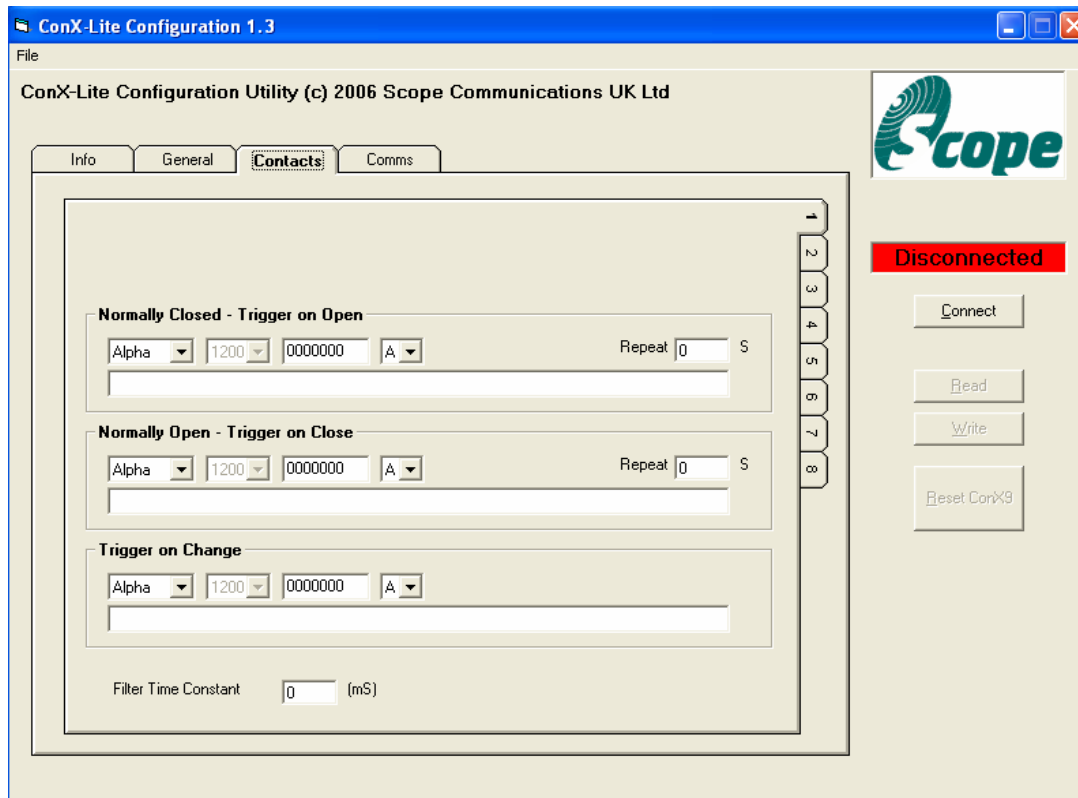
ConX-Lite Configuration 1.3

File

ConX-Lite Configuration Utility (c) 2006 Scope Communications UK Ltd

Scope

Info | General | Contacts | Comms

1
2
3
4
5
6
7
8

Disconnected

Connect

Read

Write

Reset ConX9

Normally Closed - Trigger on Open

Alpha | 1200 | 0000000 | A | Repeat 0 S

Normally Open - Trigger on Close

Alpha | 1200 | 0000000 | A | Repeat 0 S

Trigger on Change

Alpha | 1200 | 0000000 | A

Filter Time Constant 0 (mS)